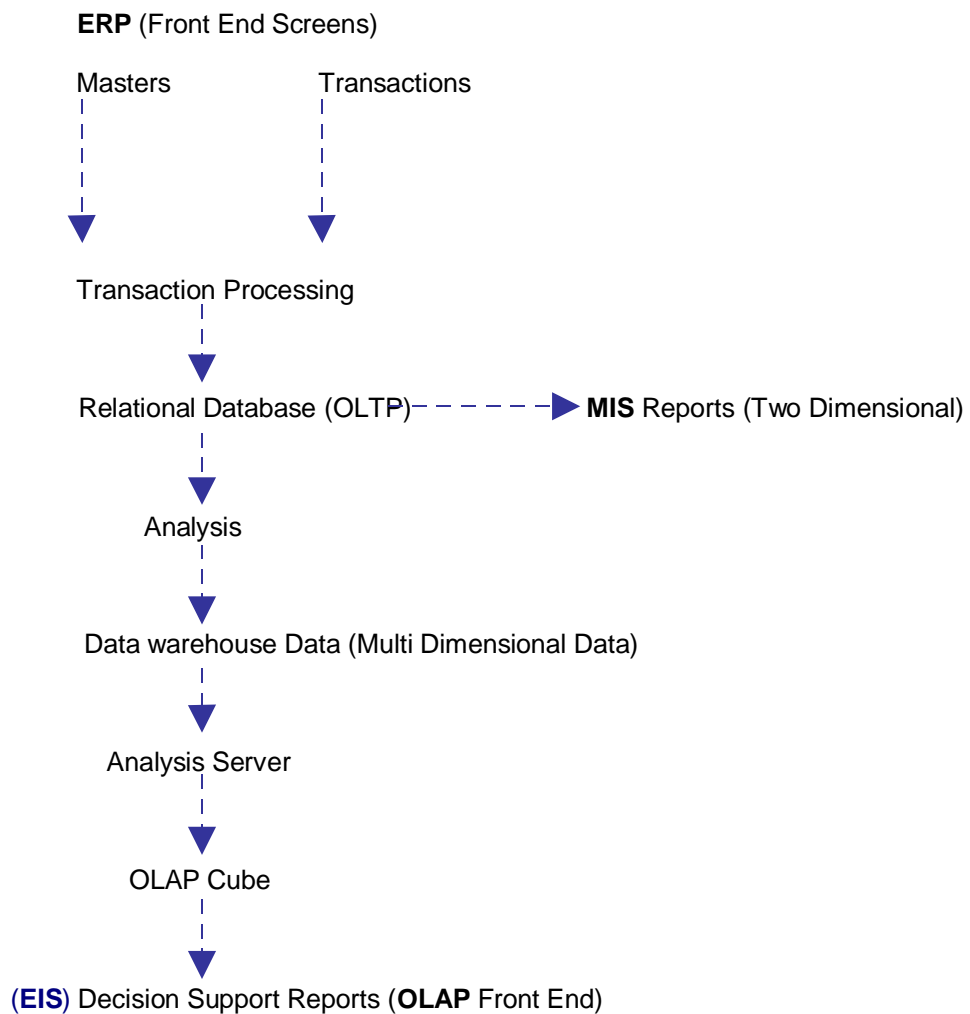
ERP (Front End Screens)

Masters

Transactions

Transaction Processing

Relational Database (OLTP)

MIS Reports (Two Dimensional)

Analysis

Data warehouse Data (Multi Dimensional Data)

Analysis Server

OLAP Cube

(EIS) Decision Support Reports (OLAP Front End)